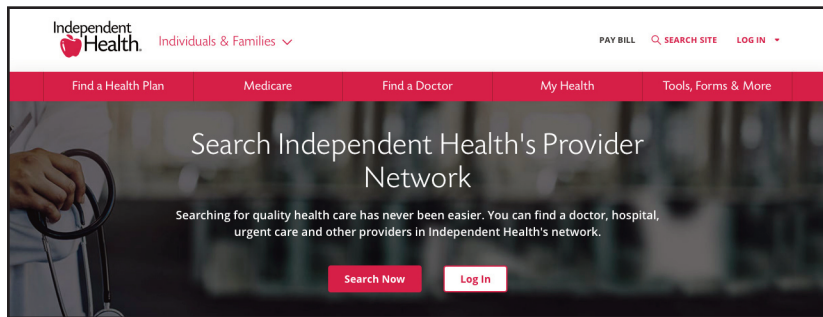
Independent Health. Individuals & Families

PAY BILL SEARCH SITE LOG IN

Find a Health Plan | Medicare | Find a Doctor | My Health | Tools, Forms & More

Search Independent Health's Provider Network

Searching for quality health care has never been easier. You can find a doctor, hospital, urgent care and other providers in Independent Health's network.

Search Now

Log In